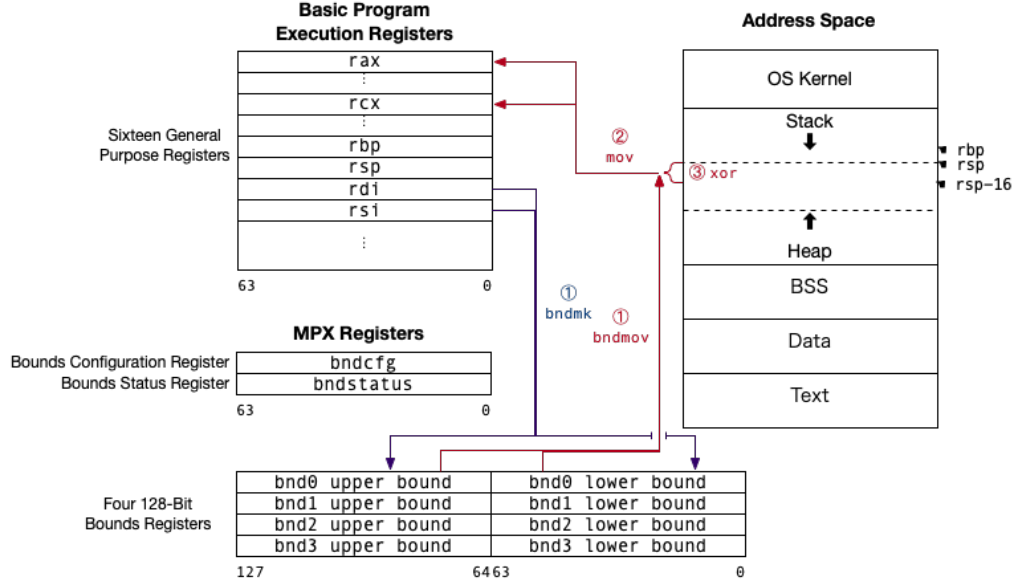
Basic Program Execution Registers

rax
⋮
rcx
⋮
rbp
rsp
rdi
rsi
⋮

Sixteen General Purpose Registers

63 0

Address Space

OS Kernel
Stack
Heap
BSS
Data
Text

rbp
rsp
rsp−16

② mov
③ xor
① bndmk
① bndmov

MPX Registers

Bounds Configuration Register bndcfg
Bounds Status Register bndstatus

63 0

Four 128-Bit Bounds Registers

| bnd0 upper bound | bnd0 lower bound |
|---|---|
| bnd1 upper bound | bnd1 lower bound |
| bnd2 upper bound | bnd2 lower bound |
| bnd3 upper bound | bnd3 lower bound |

127 64 63 0